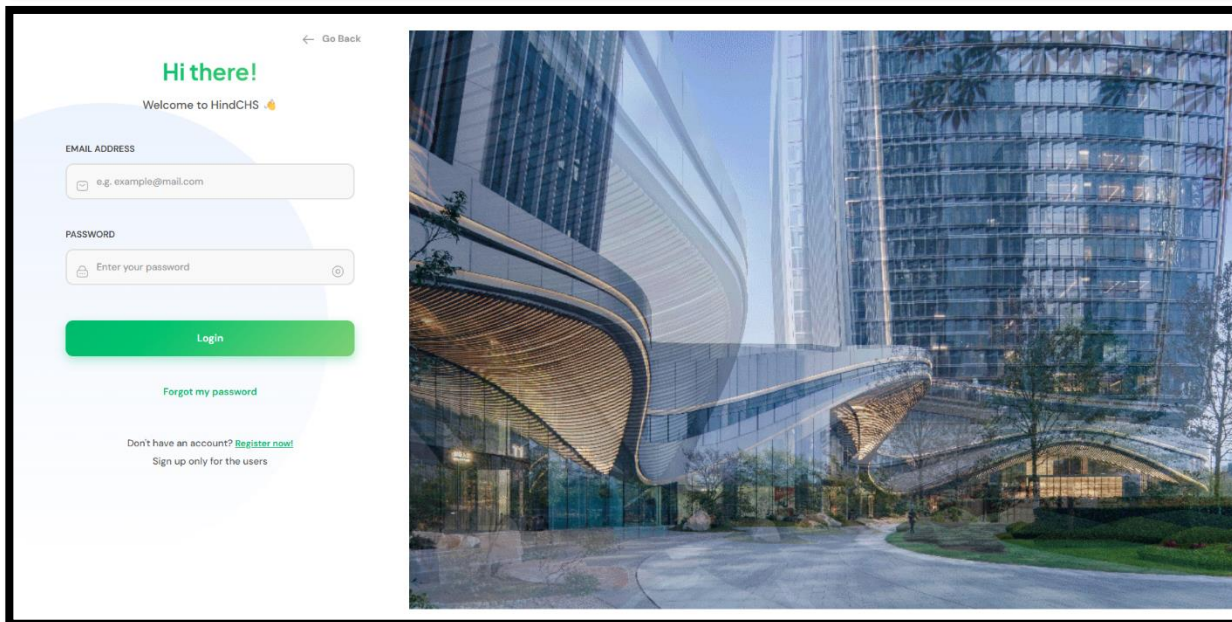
← Go Back

Hi there!

Welcome to HindCHS 👋

EMAIL ADDRESS

e.g. example@mail.com

PASSWORD

Enter your password

Login

Forgot my password

Don't have an account? Register now!
Sign up only for the users